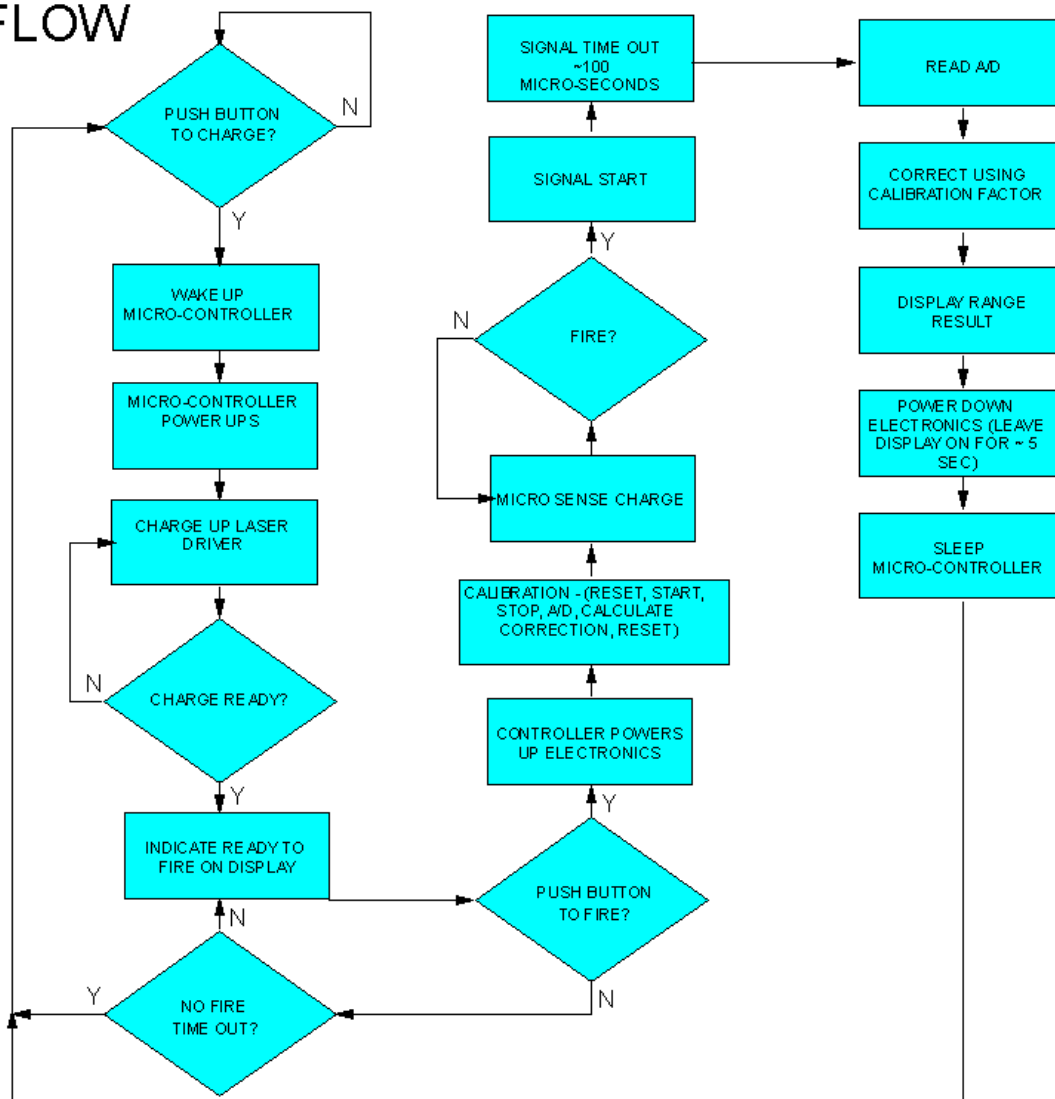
FLOW

PUSH BUTTON TO CHARGE?

N

Y

WAKE UP MICRO-CONTROLLER

MICRO-CONTROLLER POWER UPS

CHARGE UP LASER DRIVER

N

CHARGE READY?

Y

INDICATE READY TO FIRE ON DISPLAY

N

Y

NO FIRE TIME OUT?

SIGNAL TIME OUT ~100 MICRO-SECONDS

SIGNAL START

Y

N

FIRE?

MICRO SENSE CHARGE

CALIBRATION - (RESET, START, STOP, A/D, CALCULATE CORRECTION, RESET)

CONTROLLER POWERS UP ELECTRONICS

Y

PUSH BUTTON TO FIRE?

N

READ A/D

CORRECT USING CALIBRATION FACTOR

DISPLAY RANGE RESULT

POWER DOWN ELECTRONICS (LEAVE DISPLAY ON FOR ~ 5 SEC)

SLEEP MICRO-CONTROLLER